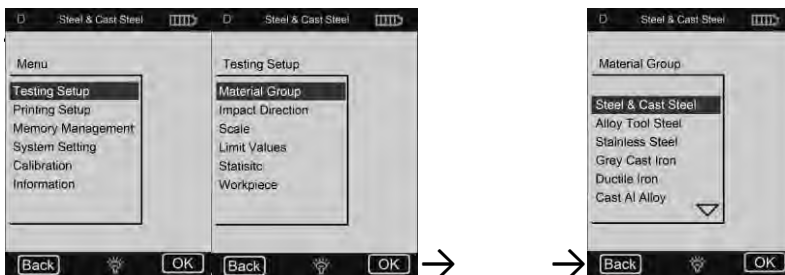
D Steel & Cast Steel

Menu

Testing Setup
Printing Setup
Memory Management
System Setting
Calibration
Information

Back OK

D Steel & Cast Steel

Testing Setup

Material Group
Impact Direction
Scale
Limit Values
Statisitc
Workpiece

Back OK

D Steel & Cast Steel

Material Group

Steel & Cast Steel
Alloy Tool Steel
Stainless Steel
Grey Cast Iron
Ductile Iron
Cast Al Alloy

Back OK